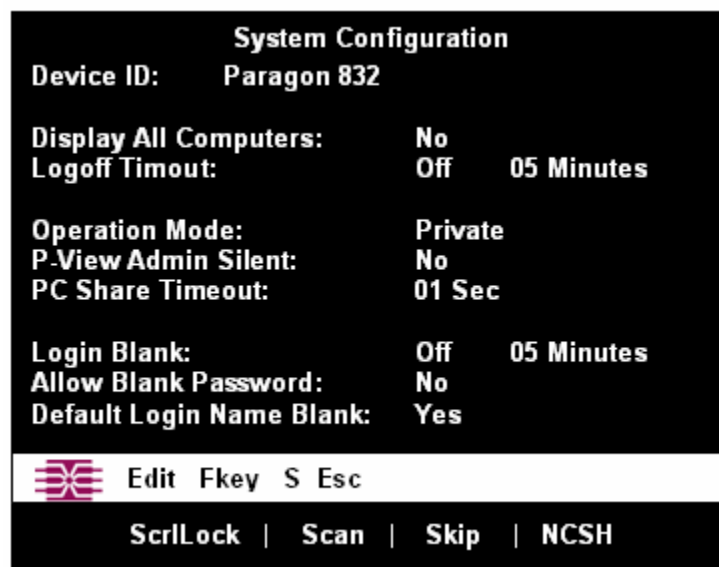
System Configuration

Device ID: Paragon 832

Display All Computers: No
Logoff Timout: Off 05 Minutes

Operation Mode: Private
P-View Admin Silent: No
PC Share Timeout: 01 Sec

Login Blank: Off 05 Minutes
Allow Blank Password: No
Default Login Name Blank: Yes

Edit Fkey S Esc

ScrlLock | Scan | Skip | NCSH